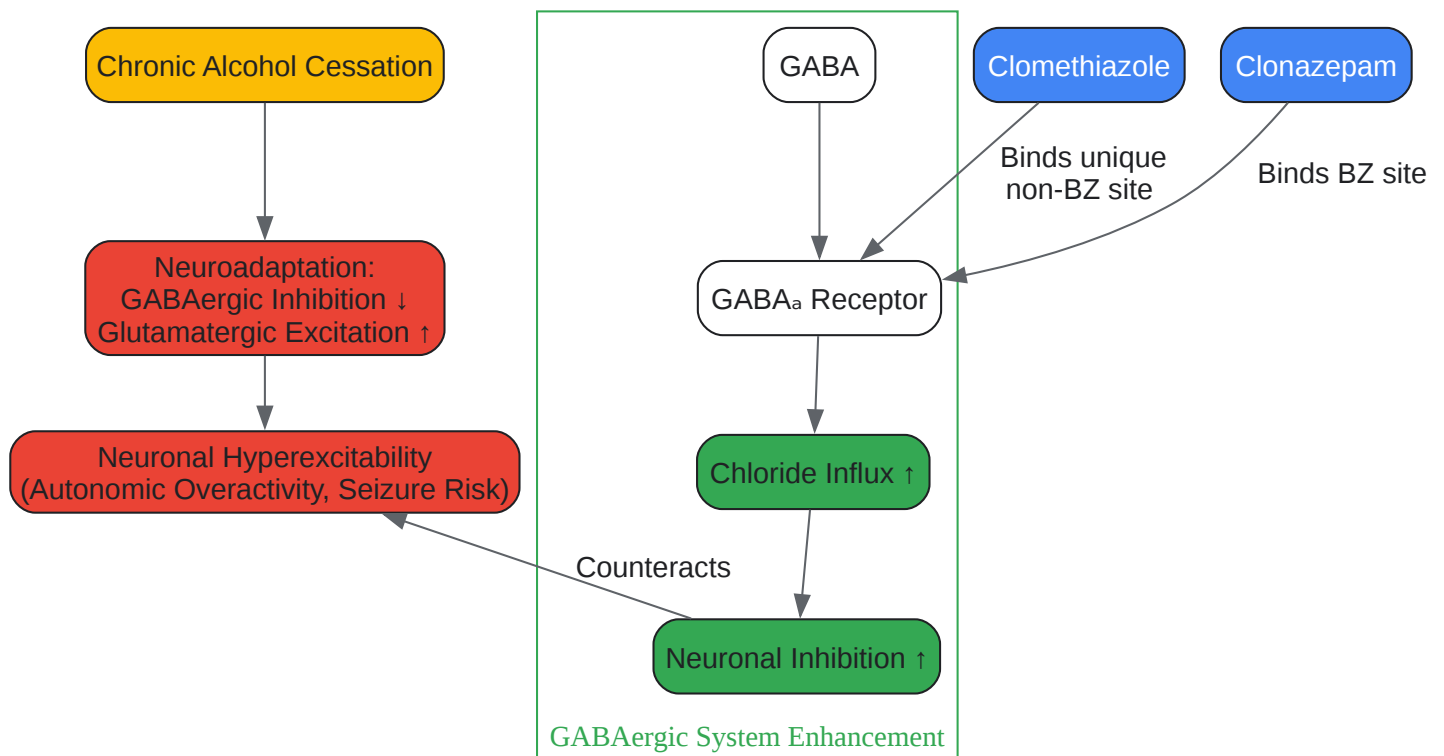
Chronic Alcohol Cessation

Neuroadaptation:
GABAergic Inhibition ↓
Glutamatergic Excitation ↑

Neuronal Hyperexcitability
(Autonomic Overactivity, Seizure Risk)

GABA

Clomethiazole

Clonazepam

Binds unique non-BZ site

Binds BZ site

GABA$_a$ Receptor

Chloride Influx ↑

Counteracts

Neuronal Inhibition ↑

GABAergic System Enhancement